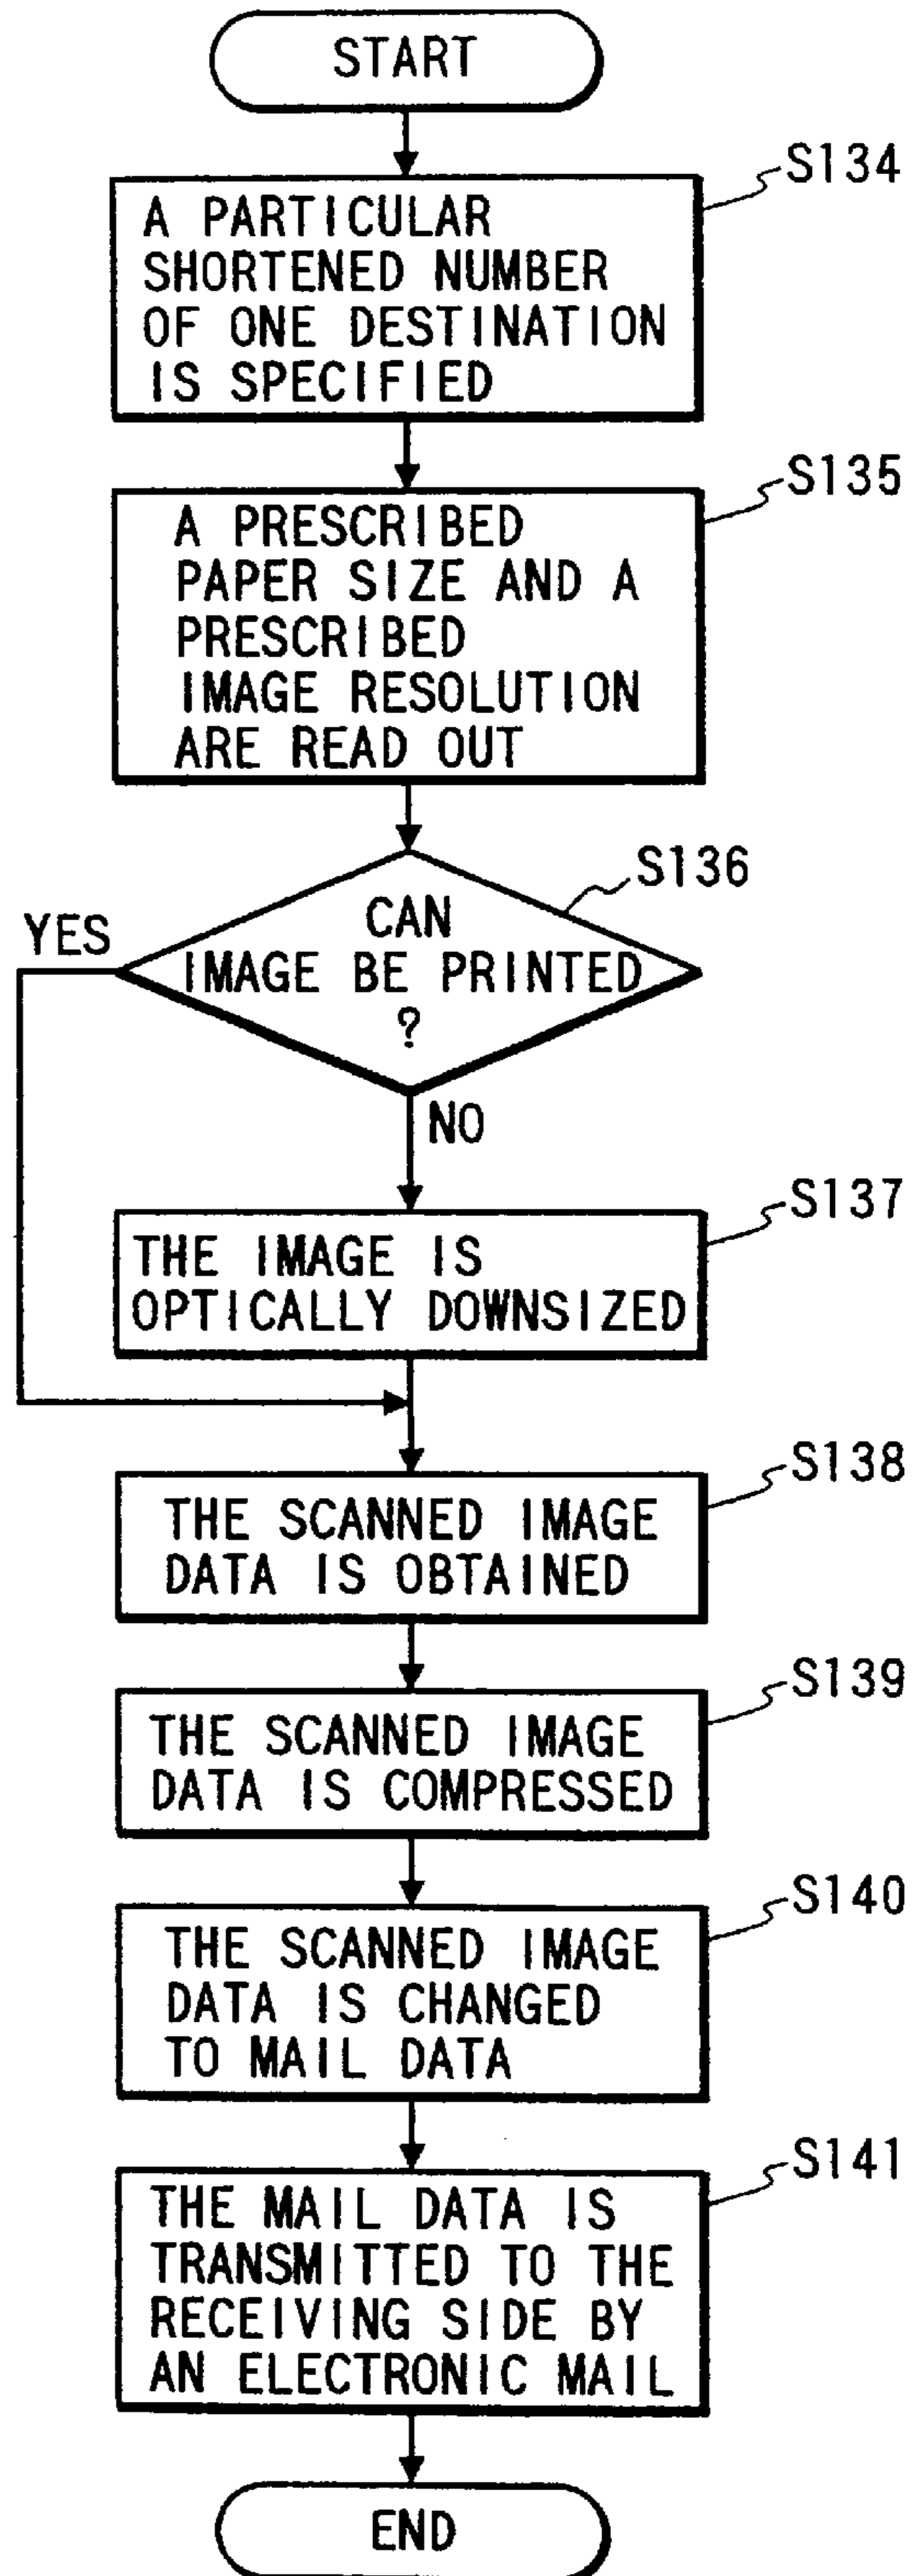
START

S134
A PARTICULAR SHORTENED NUMBER OF ONE DESTINATION IS SPECIFIED

S135
A PRESCRIBED PAPER SIZE AND A PRESCRIBED IMAGE RESOLUTION ARE READ OUT

S136
CAN IMAGE BE PRINTED ?

YES

NO

S137
THE IMAGE IS OPTICALLY DOWNSIZED

S138
THE SCANNED IMAGE DATA IS OBTAINED

S139
THE SCANNED IMAGE DATA IS COMPRESSED

S140
THE SCANNED IMAGE DATA IS CHANGED TO MAIL DATA

S141
THE MAIL DATA IS TRANSMITTED TO THE RECEIVING SIDE BY AN ELECTRONIC MAIL

END